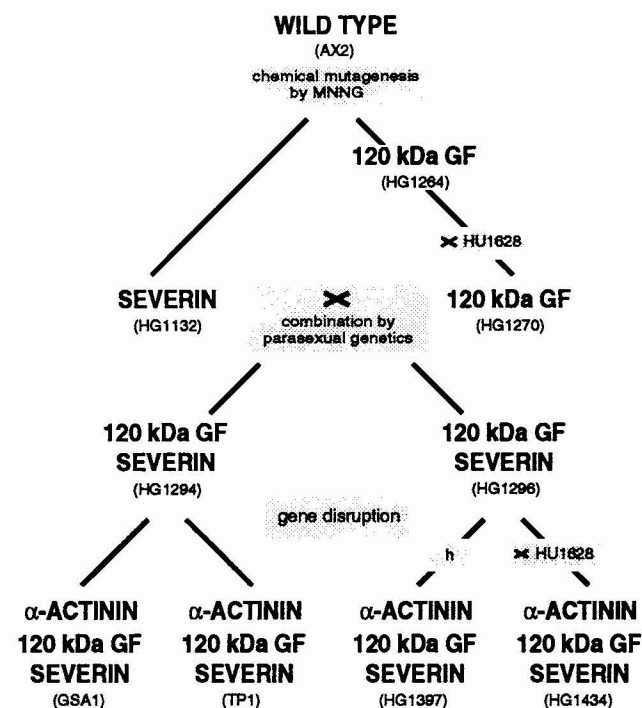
WILD TYPE
(AX2)
chemical mutagenesis by MNNG

120 kDa GF
(HG1264)

× HU1628

SEVERIN
(HG1132)

×
combination by parasexual genetics

120 kDa GF
(HG1270)

120 kDa GF
SEVERIN
(HG1294)

120 kDa GF
SEVERIN
(HG1296)

gene disruption

h

× HU1628

α-ACTININ
120 kDa GF
SEVERIN
(GSA1)

α-ACTININ
120 kDa GF
SEVERIN
(TP1)

α-ACTININ
120 kDa GF
SEVERIN
(HG1397)

α-ACTININ
120 kDa GF
SEVERIN
(HG1434)